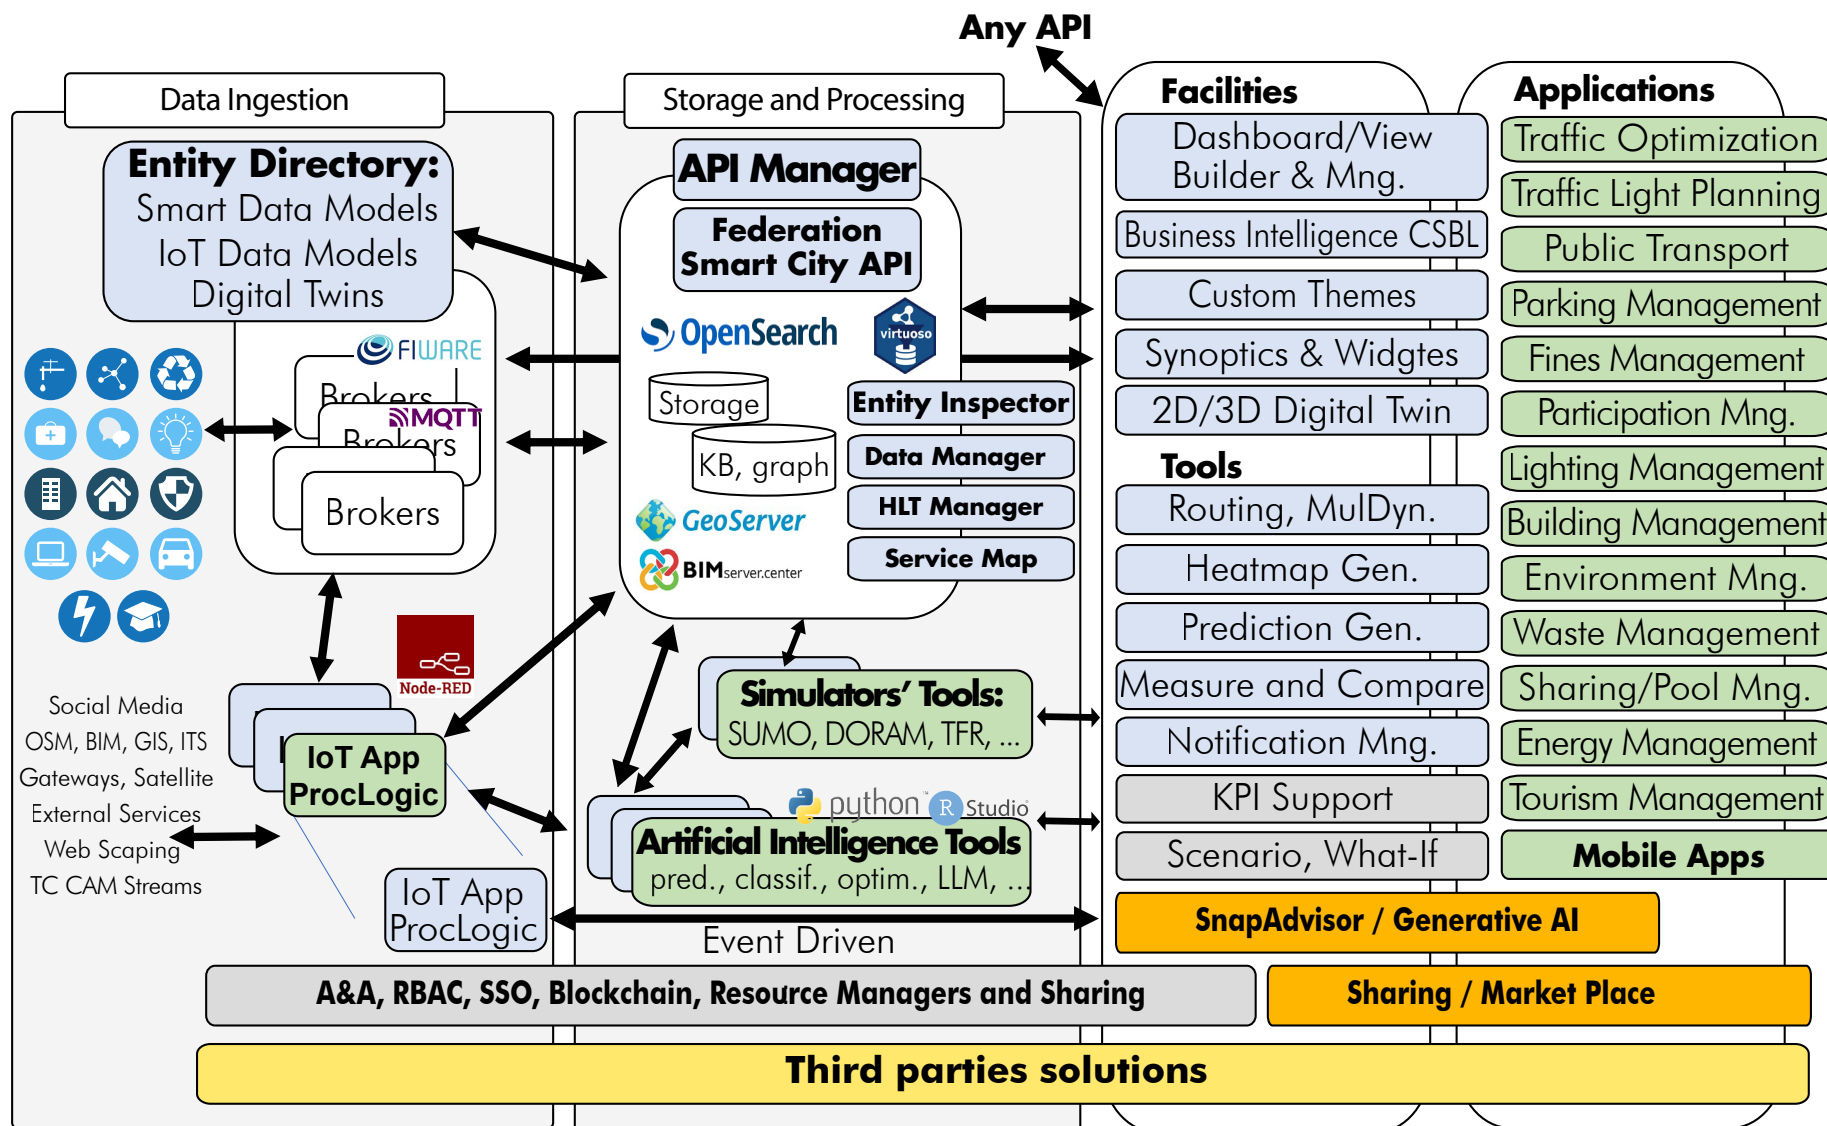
Any API

Data Ingestion

Entity Directory:
Smart Data Models
IoT Data Models
Digital Twins

FIWARE

Brokers
MQTT
Brokers
Brokers

Node-RED

Social Media
OSM, BIM, GIS, ITS
Gateways, Satellite
External Services
Web Scaping
TC CAM Streams

IoT App
ProcLogic

IoT App
ProcLogic

Storage and Processing

API Manager

Federation
Smart City API

OpenSearch

virtuoso

Storage

KB, graph

Entity Inspector

Data Manager

HLT Manager

Service Map

GeoServer

BIMserver.center

Simulators' Tools:
SUMO, DORAM, TFR, ...

python R Studio

Artificial Intelligence Tools
pred., classif., optim., LLM, ...

Event Driven

Facilities

Dashboard/View Builder & Mng.

Business Intelligence CSBL

Custom Themes

Synoptics & Widgtes

2D/3D Digital Twin

Tools

Routing, MulDyn.

Heatmap Gen.

Prediction Gen.

Measure and Compare

Notification Mng.

KPI Support

Scenario, What-If

Applications

Traffic Optimization

Traffic Light Planning

Public Transport

Parking Management

Fines Management

Participation Mng.

Lighting Management

Building Management

Environment Mng.

Waste Management

Sharing/Pool Mng.

Energy Management

Tourism Management

Mobile Apps

SnapAdvisor / Generative AI

A&A, RBAC, SSO, Blockchain, Resource Managers and Sharing

Sharing / Market Place

Third parties solutions